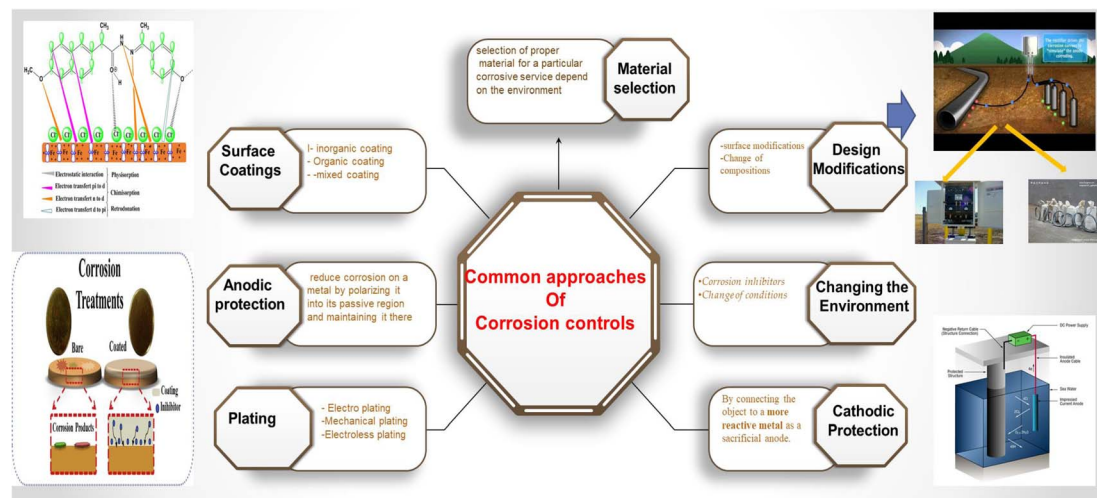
Common approaches
Of
Corrosion controls

selection of proper material for a particular corrosive service depend on the environment

Material selection

Surface Coatings

I- inorganic coating
- Organic coating
- -mixed coating

-surface modifications
-Change of compositions

Design Modifications

Anodic protection

reduce corrosion on a metal by polarizing it into its passive region and maintaining it there

•Corrosion inhibitors
•Change of conditions

Changing the Environment

Plating

- Electro plating
-Mechanical plating
-Electroless plating

By connecting the object to a more reactive metal as a sacrificial anode.

Cathodic Protection

$CH_3$
$CH_3$
Electrostatic interaction
Electron transfer pi to d
Electron transfer n to d
Electron transfer d to pi
Physisorption
Chimisorption
Retrodonation

Corrosion
Treatments
Bare
Coated
Coating
Inhibitor
Corrosion Products

Negative Return Cable (Structure Connection)
DC Power Supply
Protected Structure
Insulated Anode Cable
Sea Water
Impressed Current Anode